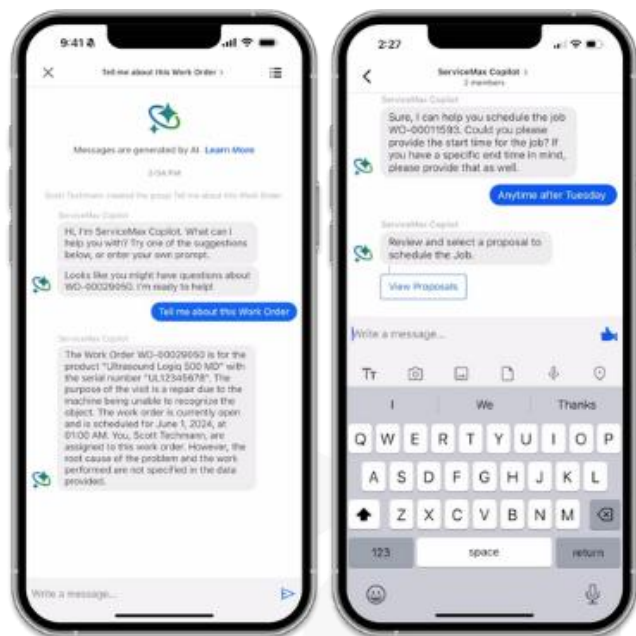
9:41

Tell me about this Work Order

Messages are generated by AI. Learn More

2:04 PM

Scott Techmann created the group Tell me about this Work Order

ServiceMax Copilot

Hi, I'm ServiceMax Copilot. What can I help you with? Try one of the suggestions below, or enter your own prompt.

Looks like you might have questions about WO-00029050. I'm ready to help!

Tell me about this Work Order

ServiceMax Copilot

The Work Order WO-00029050 is for the product "Ultrasound Logiq 500 MD" with the serial number "UL12345678". The purpose of the visit is a repair due to the machine being unable to recognize the object. The work order is currently open and is scheduled for June 1, 2024, at 01:00 AM. You, Scott Techmann, are assigned to this work order. However, the root cause of the problem and the work performed are not specified in the data provided.

Write a message...

2:27

ServiceMax Copilot
2 members

ServiceMax Copilot

Sure, I can help you schedule the job WO-00011593. Could you please provide the start time for the job? If you have a specific end time in mind, please provide that as well.

Anytime after Tuesday

ServiceMax Copilot

Review and select a proposal to schedule the Job.

View Proposals

Write a message...

I We Thanks

Q W E R T Y U I O P
A S D F G H J K L
Z X C V B N M
123 space return